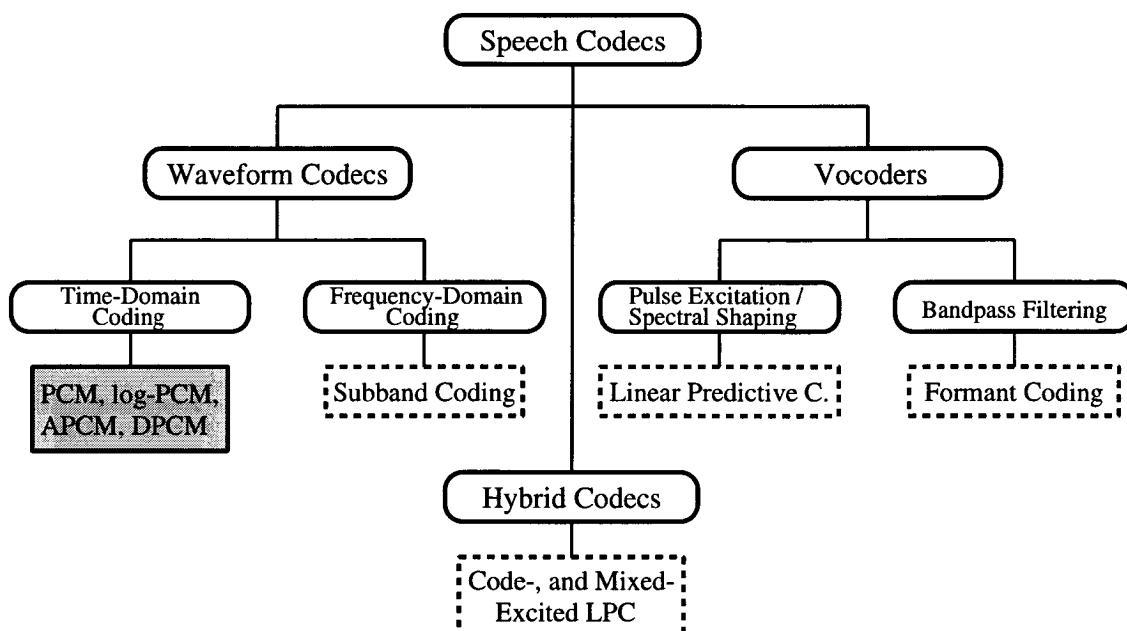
Speech Codecs

Waveform Codecs

Vocoders

Time-Domain Coding

Frequency-Domain Coding

Pulse Excitation / Spectral Shaping

Bandpass Filtering

PCM, log-PCM, APCM, DPCM

Subband Coding

Linear Predictive C.

Formant Coding

Hybrid Codecs

Code-, and Mixed-Excited LPC